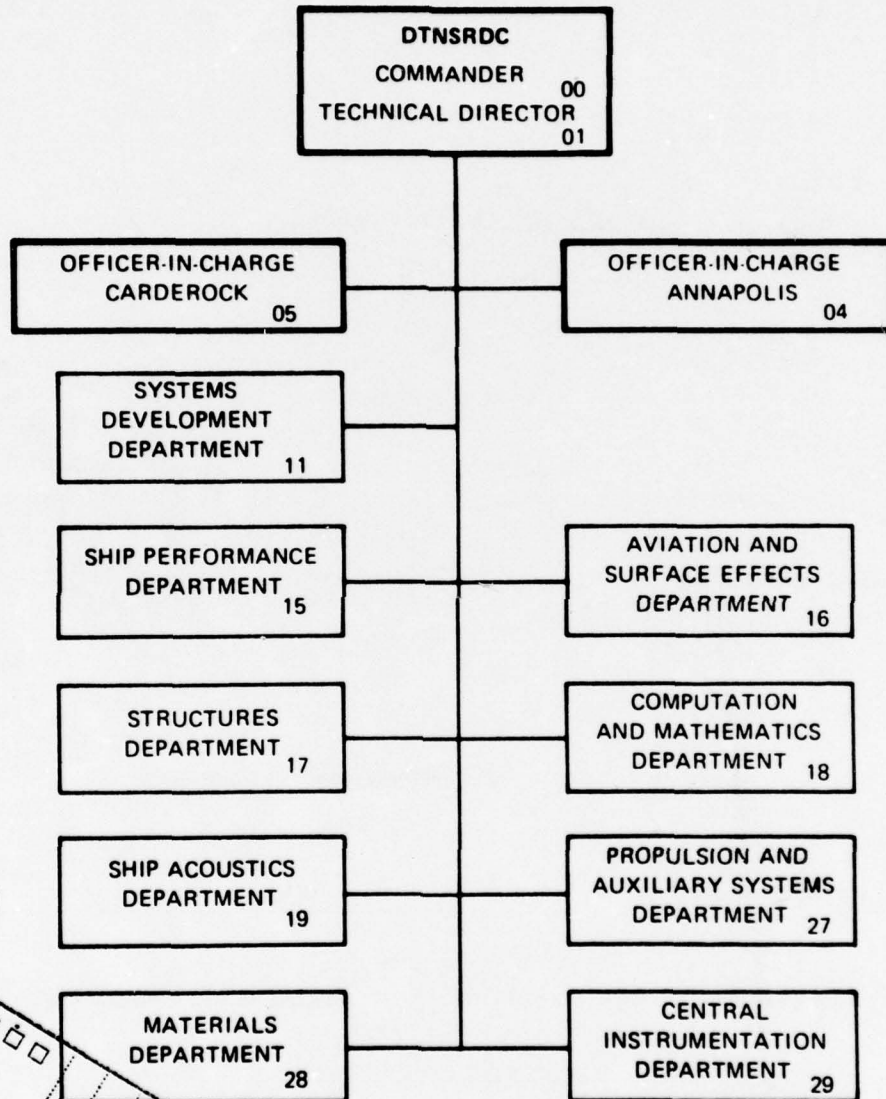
DTNSRDC
COMMANDER 00
TECHNICAL DIRECTOR 01

OFFICER-IN-CHARGE
CARDEROCK 05

OFFICER-IN-CHARGE
ANNAPOLIS 04

SYSTEMS
DEVELOPMENT
DEPARTMENT 11

SHIP PERFORMANCE
DEPARTMENT 15

AVIATION AND
SURFACE EFFECTS
DEPARTMENT 16

STRUCTURES
DEPARTMENT 17

COMPUTATION
AND MATHEMATICS
DEPARTMENT 18

SHIP ACOUSTICS
DEPARTMENT 19

PROPULSION AND
AUXILIARY SYSTEMS
DEPARTMENT 27

MATERIALS
DEPARTMENT 28

CENTRAL
INSTRUMENTATION
DEPARTMENT 29